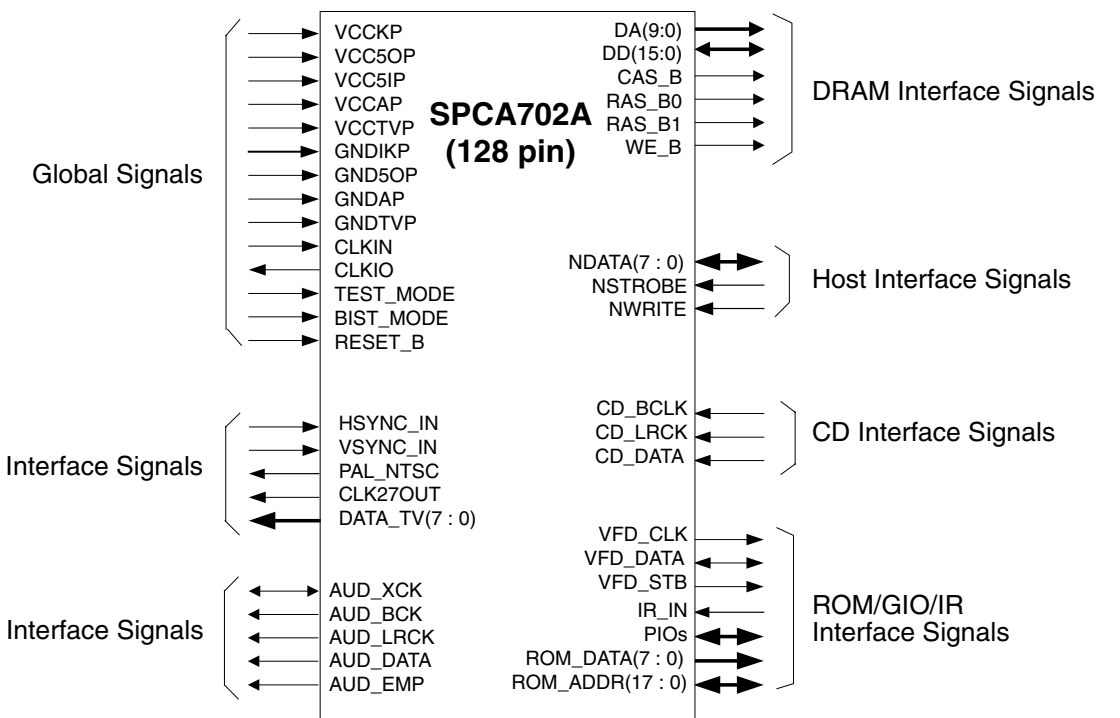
SPCA702A
(128 pin)

Global Signals

VCCKP
VCC5OP
VCC5IP
VCCAP
VCCTVP
GNDIKP
GND5OP
GNDAP
GNDTVP
CLKIN
CLKIO
TEST_MODE
BIST_MODE
RESET_B

DA(9:0)
DD(15:0)
CAS_B
RAS_B0
RAS_B1
WE_B

DRAM Interface Signals

NDATA(7 : 0)
NSTROBE
NWRITE

Host Interface Signals

Interface Signals

HSYNC_IN
VSYNC_IN
PAL_NTSC
CLK27OUT
DATA_TV(7 : 0)

CD_BCLK
CD_LRCK
CD_DATA

CD Interface Signals

Interface Signals

AUD_XCK
AUD_BCK
AUD_LRCK
AUD_DATA
AUD_EMP

VFD_CLK
VFD_DATA
VFD_STB
IR_IN
PIOs
ROM_DATA(7 : 0)
ROM_ADDR(17 : 0)

ROM/GIO/IR Interface Signals